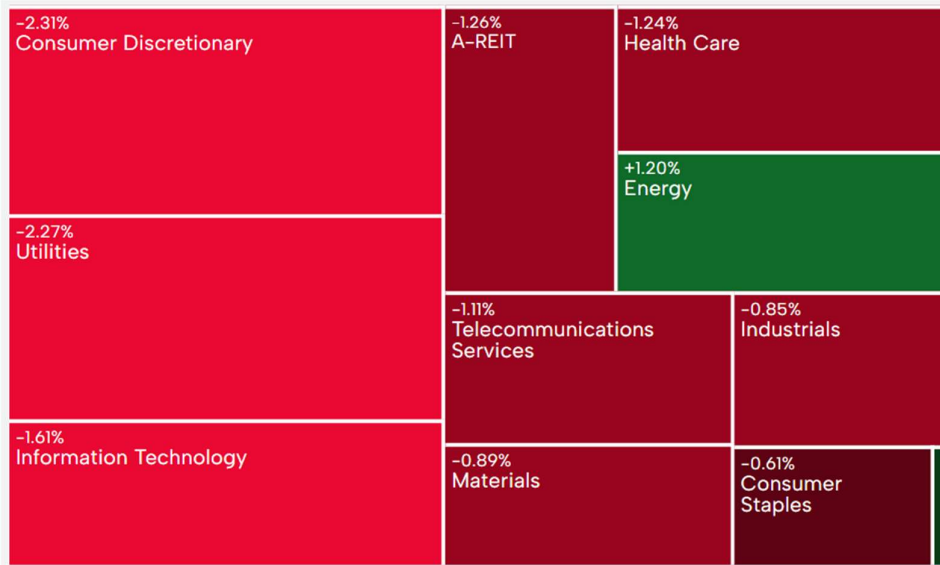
-2.31%
Consumer Discretionary

-1.26%
A-REIT

-1.24%
Health Care

+1.20%
Energy

-2.27%
Utilities

-1.11%
Telecommunications Services

-0.85%
Industrials

-1.61%
Information Technology

-0.89%
Materials

-0.61%
Consumer Staples